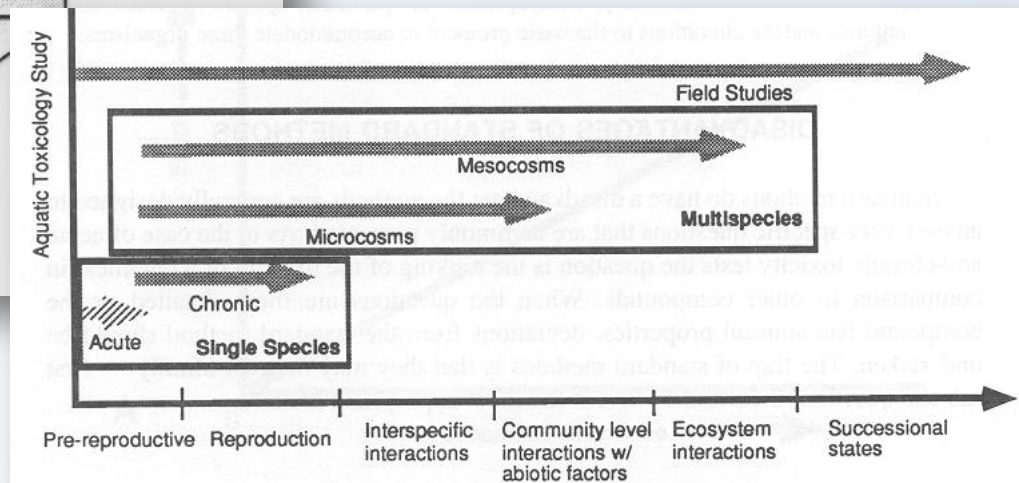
Aquatic Toxicology Study

Field Studies

Mesocosms

Multispecies

Microcosms

Chronic

Acute

Single Species

Pre-reproductive

Reproduction

Interspecific interactions

Community level interactions w/ abiotic factors

Ecosystem interactions

Successional states